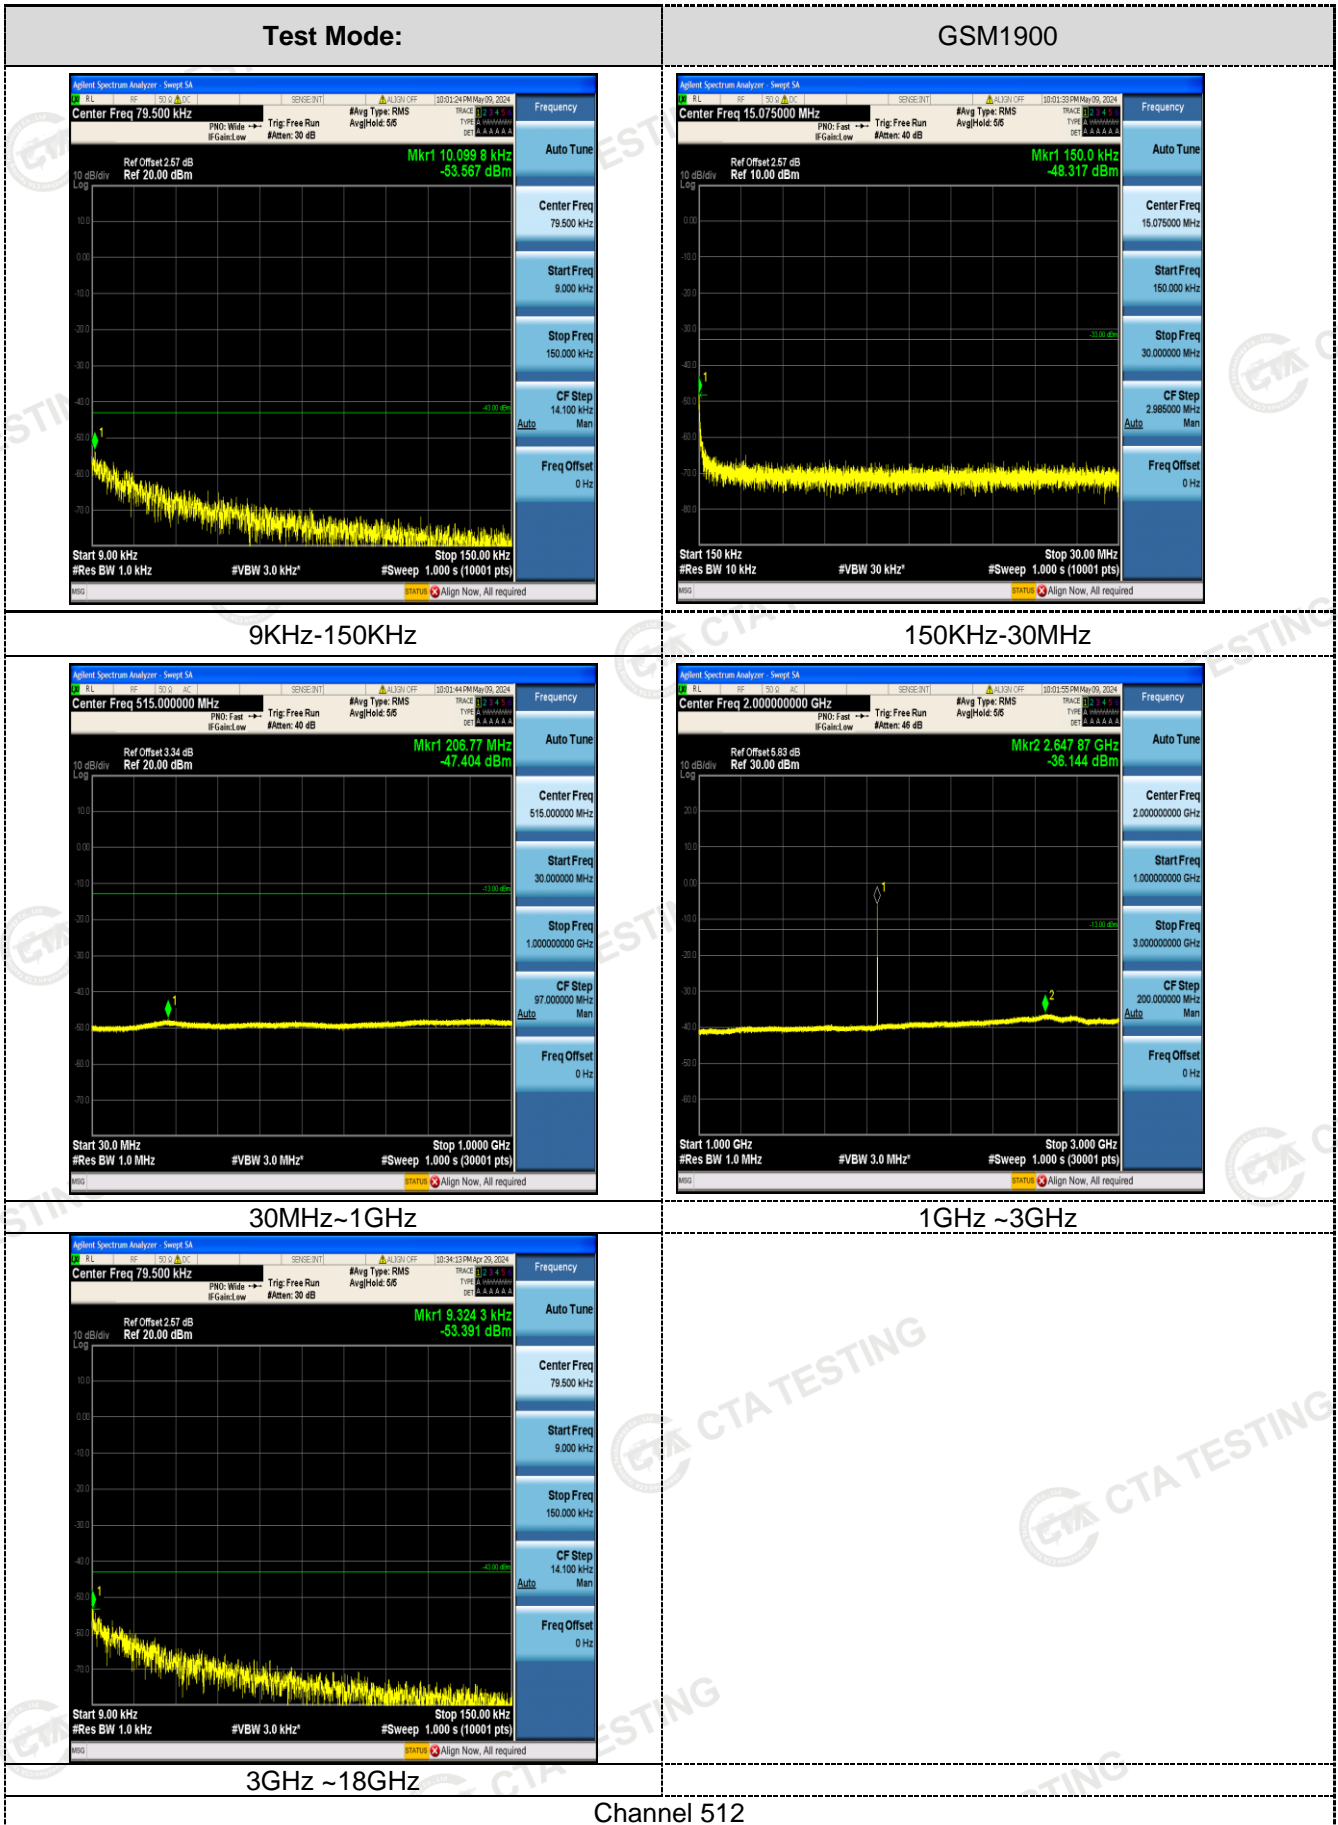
| Test Mode: | GSM1900 |
|---|---|
| Agilent Spectrum Analyzer - Swept SA<br>Center Freq 79.500 kHz<br>PNO: Wide IFGain:Low<br>Trig: Free Run #Atten: 30 dB<br>#Avg Type: RMS Avg\|Hold: 5/5<br>10:01:24 PM May 09, 2024<br>Ref Offset 2.57 dB<br>10 dB/div Ref 20.00 dBm<br>Mkr1 10.099 8 kHz -53.567 dBm<br>-43.00 dBm<br>Start 9.00 kHz #Res BW 1.0 kHz #VBW 3.0 kHz* Stop 150.00 kHz #Sweep 1.000 s (10001 pts)<br>Frequency Auto Tune Center Freq 79.500 kHz Start Freq 9.000 kHz Stop Freq 150.000 kHz CF Step 14.100 kHz Auto Man Freq Offset 0 Hz<br>MSG STATUS Align Now, All required | Agilent Spectrum Analyzer - Swept SA<br>Center Freq 15.075000 MHz<br>PNO: Fast IFGain:Low<br>Trig: Free Run #Atten: 40 dB<br>#Avg Type: RMS Avg\|Hold: 5/5<br>10:01:33 PM May 09, 2024<br>Ref Offset 2.57 dB<br>10 dB/div Ref 10.00 dBm<br>Mkr1 150.0 kHz -48.317 dBm<br>-33.00 dBm<br>Start 150 kHz #Res BW 10 kHz #VBW 30 kHz* Stop 30.00 MHz #Sweep 1.000 s (10001 pts)<br>Frequency Auto Tune Center Freq 15.075000 MHz Start Freq 150.000 kHz Stop Freq 30.000000 MHz CF Step 2.985000 MHz Auto Man Freq Offset 0 Hz<br>MSG STATUS Align Now, All required |
| 9KHz-150KHz | 150KHz-30MHz |
| Agilent Spectrum Analyzer - Swept SA<br>Center Freq 515.000000 MHz<br>PNO: Fast IFGain:Low<br>Trig: Free Run #Atten: 40 dB<br>#Avg Type: RMS Avg\|Hold: 5/5<br>10:01:44 PM May 09, 2024<br>Ref Offset 3.34 dB<br>10 dB/div Ref 20.00 dBm<br>Mkr1 206.77 MHz -47.404 dBm<br>-13.00 dBm<br>Start 30.0 MHz #Res BW 1.0 MHz #VBW 3.0 MHz* Stop 1.0000 GHz #Sweep 1.000 s (30001 pts)<br>Frequency Auto Tune Center Freq 515.000000 MHz Start Freq 30.000000 MHz Stop Freq 1.000000000 GHz CF Step 97.000000 MHz Auto Man Freq Offset 0 Hz<br>MSG STATUS Align Now, All required | Agilent Spectrum Analyzer - Swept SA<br>Center Freq 2.000000000 GHz<br>PNO: Fast IFGain:Low<br>Trig: Free Run #Atten: 46 dB<br>#Avg Type: RMS Avg\|Hold: 5/5<br>10:01:55 PM May 09, 2024<br>Ref Offset 5.83 dB<br>10 dB/div Ref 30.00 dBm<br>Mkr2 2.647 87 GHz -36.144 dBm<br>-13.00 dBm<br>Start 1.000 GHz #Res BW 1.0 MHz #VBW 3.0 MHz* Stop 3.000 GHz #Sweep 1.000 s (30001 pts)<br>Frequency Auto Tune Center Freq 2.000000000 GHz Start Freq 1.000000000 GHz Stop Freq 3.000000000 GHz CF Step 200.000000 MHz Auto Man Freq Offset 0 Hz<br>MSG STATUS Align Now, All required |
| 30MHz~1GHz | 1GHz ~3GHz |
| Agilent Spectrum Analyzer - Swept SA<br>Center Freq 79.500 kHz<br>PNO: Wide IFGain:Low<br>Trig: Free Run #Atten: 30 dB<br>#Avg Type: RMS Avg\|Hold: 5/5<br>10:34:13 PM Apr 29, 2024<br>Ref Offset 2.57 dB<br>10 dB/div Ref 20.00 dBm<br>Mkr1 9.324 3 kHz -53.391 dBm<br>-43.00 dBm<br>Start 9.00 kHz #Res BW 1.0 kHz #VBW 3.0 kHz* Stop 150.00 kHz #Sweep 1.000 s (10001 pts)<br>Frequency Auto Tune Center Freq 79.500 kHz Start Freq 9.000 kHz Stop Freq 150.000 kHz CF Step 14.100 kHz Auto Man Freq Offset 0 Hz<br>MSG STATUS Align Now, All required | |
| 3GHz ~18GHz | |

Channel 512

CTA TESTING